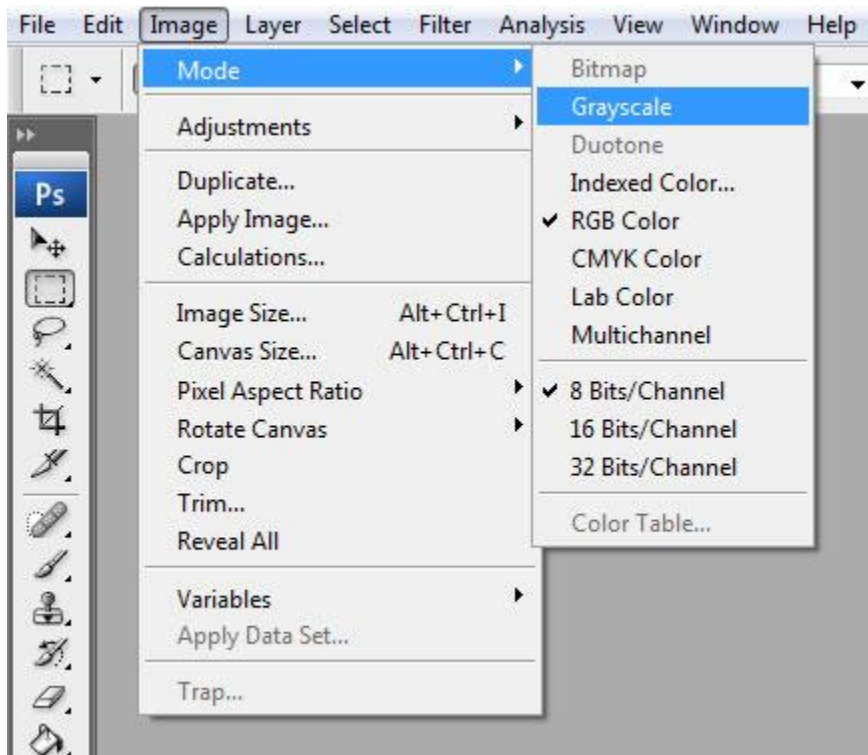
File Edit Image Layer Select Filter Analysis View Window Help

Ps

Mode

Adjustments

Duplicate...
Apply Image...
Calculations...

Image Size... Alt+Ctrl+I
Canvas Size... Alt+Ctrl+C
Pixel Aspect Ratio
Rotate Canvas
Crop
Trim...
Reveal All

Variables
Apply Data Set...

Trap...

Bitmap
Grayscale
Duotone
Indexed Color...
✔ RGB Color
CMYK Color
Lab Color
Multichannel

✔ 8 Bits/Channel
16 Bits/Channel
32 Bits/Channel

Color Table...